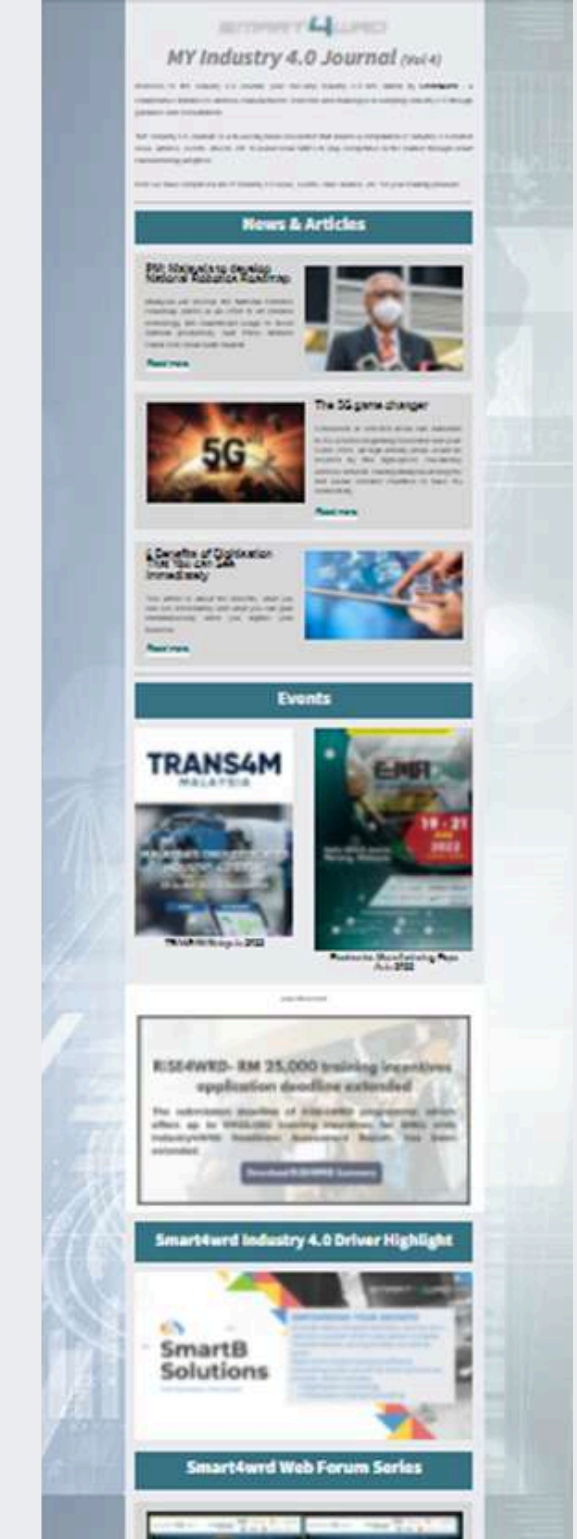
SMART4WRD

MY Industry 4.0 Journal (Vol 4)

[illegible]

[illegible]

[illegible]

News & Articles

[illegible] National Robotics Roadmap

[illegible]

Read more

The 5G game changer

5G

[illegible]

Read more

6 Benefits of Digitization That You can See Immediately

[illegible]

Read more

Events

TRANS4M MALAYSIA

TRANS4M Malaysia 2022

19 - 21 2022

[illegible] Manufacturing Expo Asia 2022

RISE4WRD- RM 25,000 training incentives application deadline extended

The submission deadline of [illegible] training incentives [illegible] has been extended.

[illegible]

Smart4wrd Industry 4.0 Driver Highlight

SmartB Solutions

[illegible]

Smart4wrd Web Forum Series